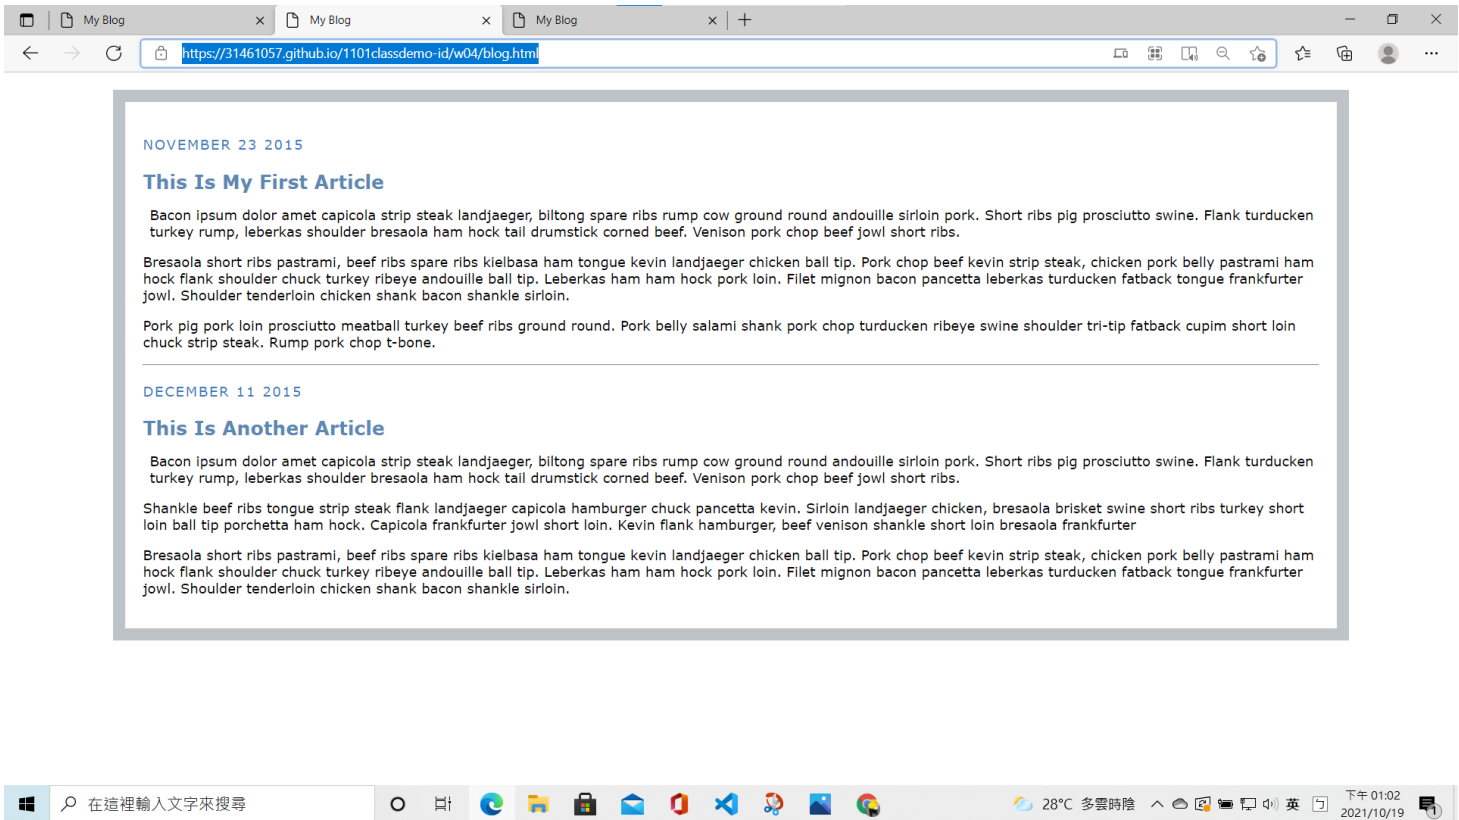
My Blog
My Blog
My Blog

https://31461057.github.io/1101classdemo-id/w04/blog.html

NOVEMBER 23 2015

This Is My First Article

Bacon ipsum dolor amet capicola strip steak landjaeger, biltong spare ribs rump cow ground round andouille sirloin pork. Short ribs pig prosciutto swine. Flank turducken turkey rump, leberkas shoulder bresaola ham hock tail drumstick corned beef. Venison pork chop beef jowl short ribs.

Bresaola short ribs pastrami, beef ribs spare ribs kielbasa ham tongue kevin landjaeger chicken ball tip. Pork chop beef kevin strip steak, chicken pork belly pastrami ham hock flank shoulder chuck turkey ribeye andouille ball tip. Leberkas ham ham hock pork loin. Filet mignon bacon pancetta leberkas turducken fatback tongue frankfurter jowl. Shoulder tenderloin chicken shank bacon shankle sirloin.

Pork pig pork loin prosciutto meatball turkey beef ribs ground round. Pork belly salami shank pork chop turducken ribeye swine shoulder tri-tip fatback cupim short loin chuck strip steak. Rump pork chop t-bone.

DECEMBER 11 2015

This Is Another Article

Bacon ipsum dolor amet capicola strip steak landjaeger, biltong spare ribs rump cow ground round andouille sirloin pork. Short ribs pig prosciutto swine. Flank turducken turkey rump, leberkas shoulder bresaola ham hock tail drumstick corned beef. Venison pork chop beef jowl short ribs.

Shankle beef ribs tongue strip steak flank landjaeger capicola hamburger chuck pancetta kevin. Sirloin landjaeger chicken, bresaola brisket swine short ribs turkey short loin ball tip porchetta ham hock. Capicola frankfurter jowl short loin. Kevin flank hamburger, beef venison shankle short loin bresaola frankfurter

Bresaola short ribs pastrami, beef ribs spare ribs kielbasa ham tongue kevin landjaeger chicken ball tip. Pork chop beef kevin strip steak, chicken pork belly pastrami ham hock flank shoulder chuck turkey ribeye andouille ball tip. Leberkas ham ham hock pork loin. Filet mignon bacon pancetta leberkas turducken fatback tongue frankfurter jowl. Shoulder tenderloin chicken shank bacon shankle sirloin.

在這裡輸入文字來搜尋
28°C 多雲時晴
英
下午 01:02
2021/10/19